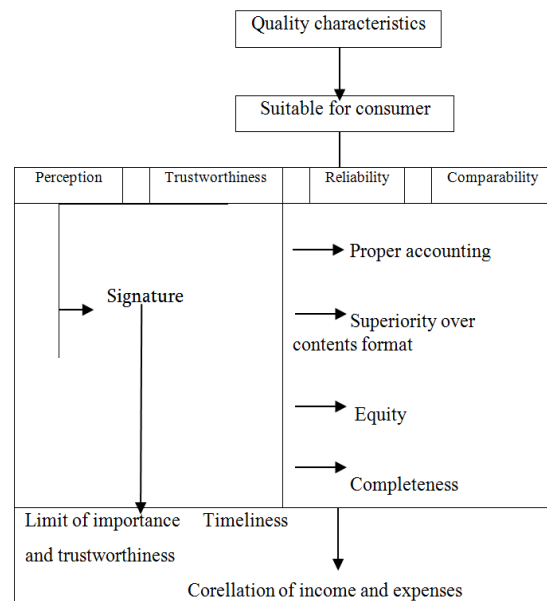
Quality characteristics

Suitable for consumer

Perception

Trustworthiness

Reliability

Comparability

Signature

Proper accounting

Superiority over contents format

Equity

Completeness

Limit of importance and trustworthiness

Timeliness

Corellation of income and expenses